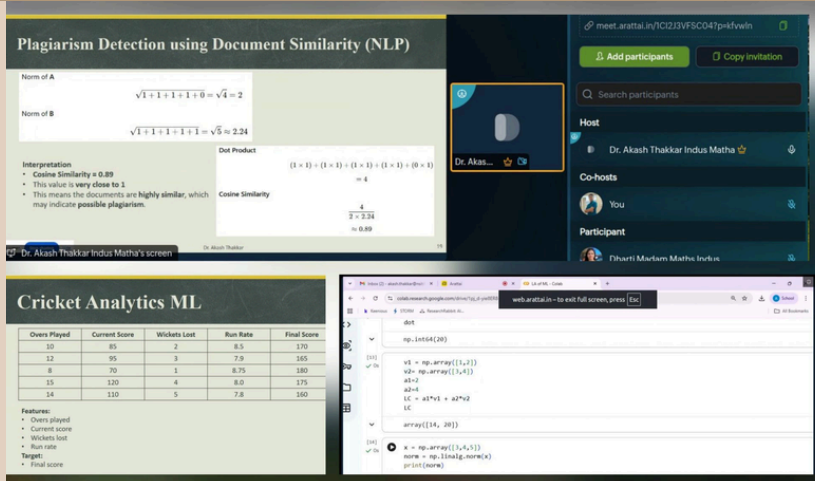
Plagiarism Detection using Document Similarity (NLP)

Norm of A

$\sqrt{1+1+1+1+1+0} = \sqrt{4} = 2$

Norm of B

$\sqrt{1+1+1+1+1+1} = \sqrt{5} \approx 2.24$

Dot Product

$(1\times1)+(1\times1)+(1\times1)+(1\times1)+(0\times1)$

$= 4$

Cosine Similarity

$\frac{4}{2\times2.24}$

$\approx 0.89$

Interpretation
• Cosine Similarity = 0.89
• This value is very close to 1
• This means the documents are highly similar, which may indicate possible plagiarism.

Dr. Akash Thakkar

Dr. Akash Thakkar Indus Matha's screen

Dr. Akas...

meet.arattai.in/1C1Z3VFSC04?p=kfvwln

Add participants

Copy invitation

Search participants

Host

Dr. Akash Thakkar Indus Matha

Co-hosts

You

Participant

Dharti Madam Maths Indus

Cricket Analytics ML

| Overs Played | Current Score | Wickets Lost | Run Rate | Final Score |
|---|---|---|---|---|
| 10 | 85 | 2 | 8.5 | 170 |
| 12 | 95 | 3 | 7.9 | 165 |
| 8 | 70 | 1 | 8.75 | 180 |
| 15 | 120 | 4 | 8.0 | 175 |
| 14 | 110 | 5 | 7.8 | 160 |

Features:
• Overs played
• Current score
• Wickets lost
• Run rate
Target:
• Final score

LA of ML - Colab

web.arattai.in - to exit full screen, press Esc

dot

np.int64(20)

v1 = np.array([1,2])
v2= np.array([3,4])
a1=2
a2=4
LC = a1*v1 + a2*v2
LC

array([14, 20])

x = np.array([3,4,5])
norm = np.linalg.norm(x)
print(norm)